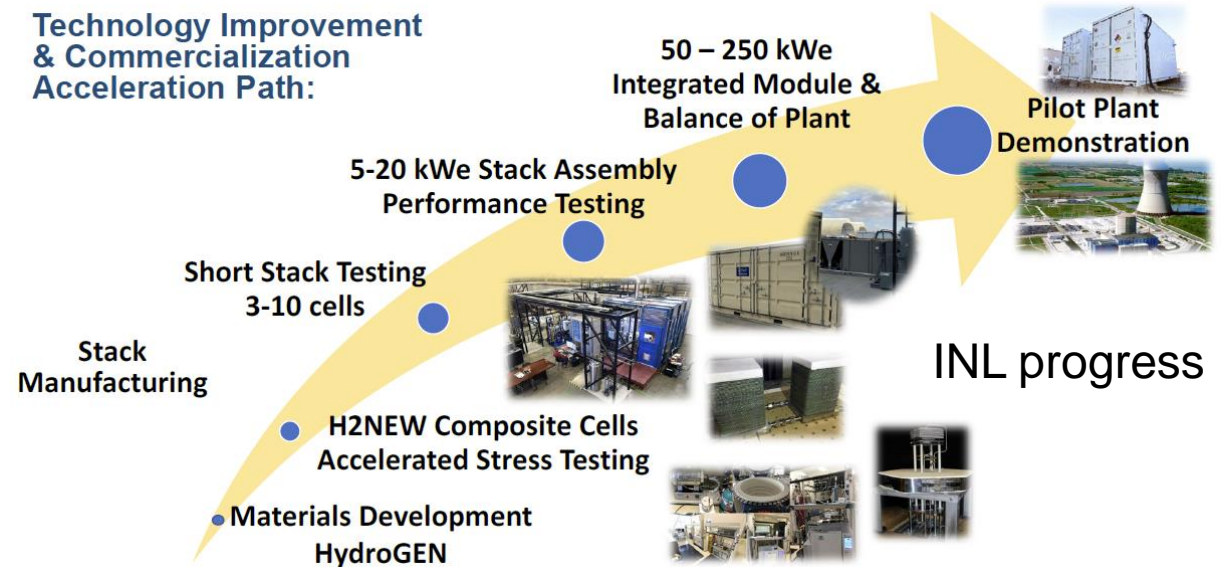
Technology Improvement & Commercialization Acceleration Path:

50 – 250 kWe
Integrated Module & Balance of Plant

Pilot Plant Demonstration

5-20 kWe Stack Assembly Performance Testing

Short Stack Testing
3-10 cells

Stack Manufacturing

INL progress

H2NEW Composite Cells Accelerated Stress Testing

Materials Development HydroGEN